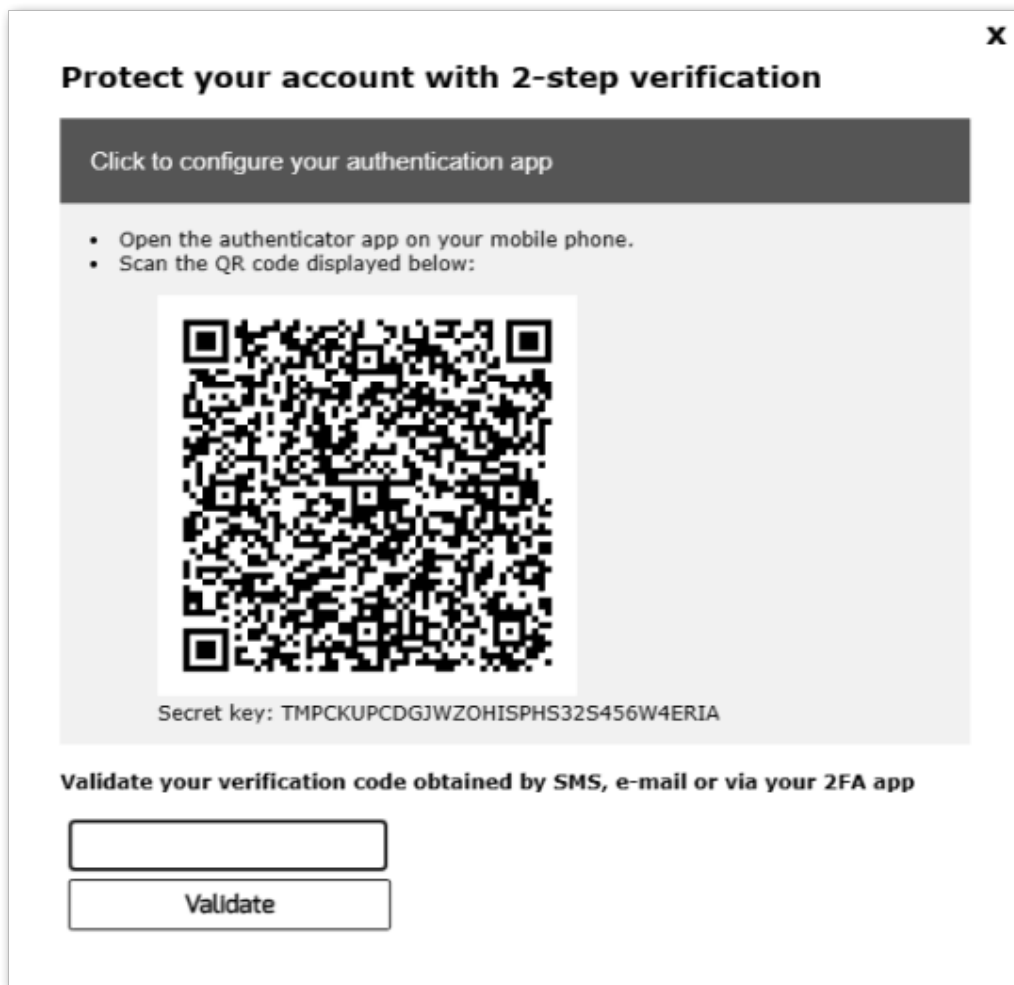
x

Protect your account with 2-step verification

Click to configure your authentication app

- Open the authenticator app on your mobile phone.
- Scan the QR code displayed below:

Secret key: TMPCKUPCDGJWZOHISPHS32S456W4ERIA

Validate your verification code obtained by SMS, e-mail or via your 2FA app

Validate